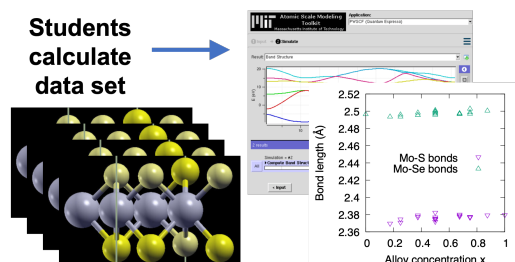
Students calculate data set

Atomic Scale Modeling Toolkit
Massachusetts Institute of Technology
Application:
PWSCF (Quantum Espresso)
Input
Simulate
Result: Band Structure
1 result
Simulation = #2
Compute Band Struct
All
< Input

2.52
2.5
2.48
2.46
2.44
2.42
2.4
2.38
2.36
Bond length (Å)
Mo-S bonds
Mo-Se bonds
0
0.2
0.4
0.6
0.8
1
Alloy concentration x